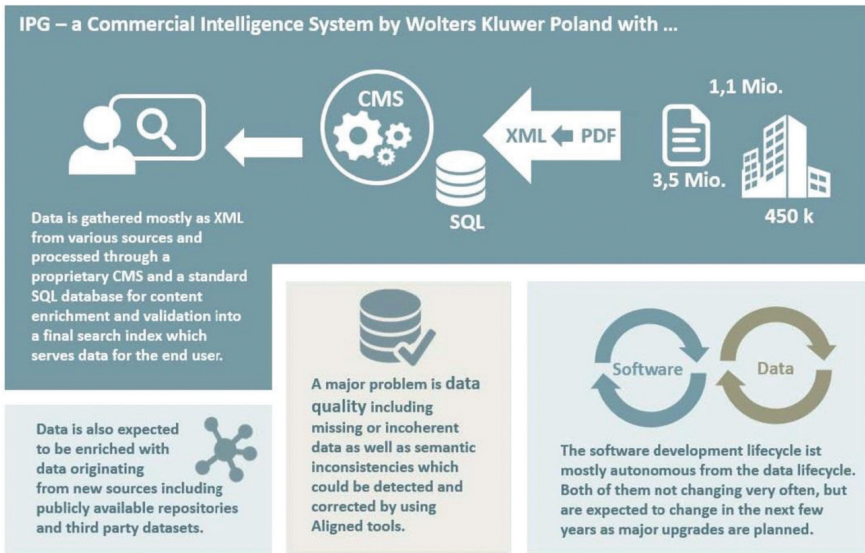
IPG – a Commercial Intelligence System by Wolters Kluwer Poland with ...

CMS

XML PDF

1,1 Mio.

3,5 Mio.

450 k

SQL

Data is gathered mostly as XML from various sources and processed through a proprietary CMS and a standard SQL database for content enrichment and validation into a final search index which serves data for the end user.

A major problem is data quality including missing or incoherent data as well as semantic inconsistencies which could be detected and corrected by using Aligned tools.

Software

Data

The software development lifecycle ist mostly autonomous from the data lifecycle. Both of them not changing very often, but are expected to change in the next few years as major upgrades are planned.

Data is also expected to be enriched with data originating from new sources including publicly available repositories and third party datasets.